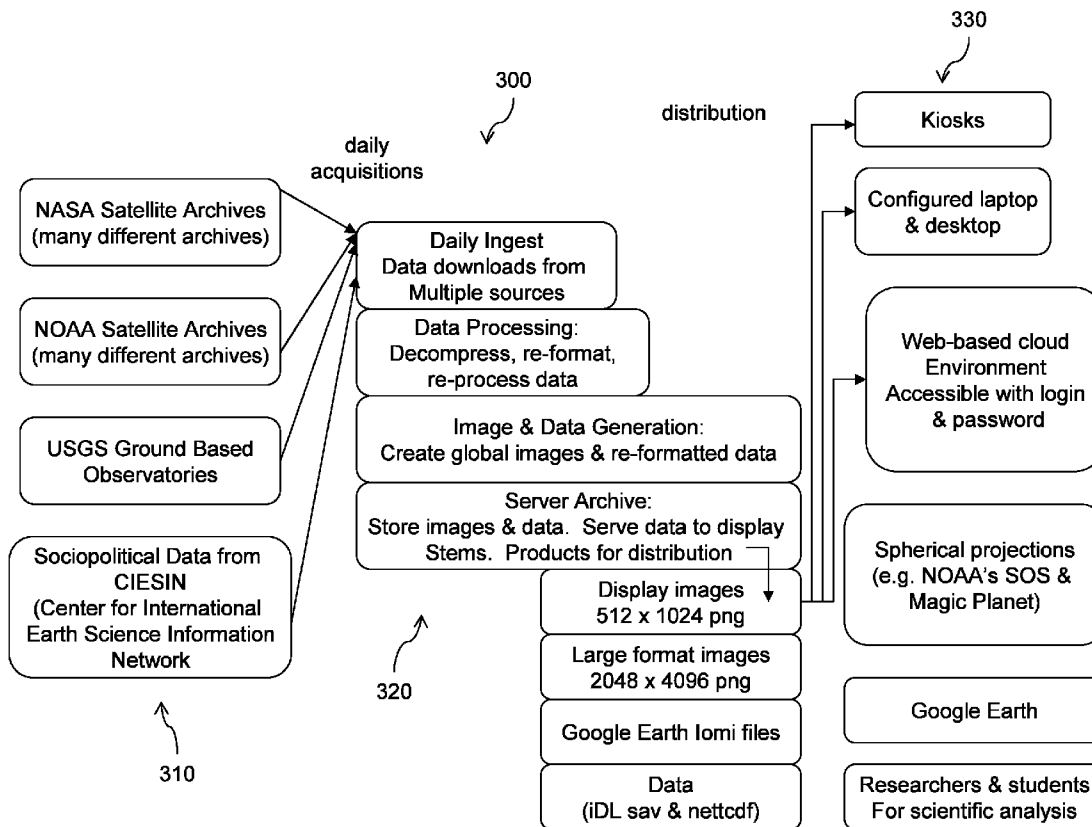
330

300

distribution

daily acquisitions

Kiosks

Configured laptop & desktop

NASA Satellite Archives (many different archives)

Daily Ingest Data downloads from Multiple sources

NOAA Satellite Archives (many different archives)

Data Processing: Decompress, re-format, re-process data

Web-based cloud Environment Accessible with login & password

USGS Ground Based Observatories

Image & Data Generation: Create global images & re-formatted data

Server Archive: Store images & data. Serve data to display Stems. Products for distribution

Sociopolitical Data from CIESIN (Center for International Earth Science Information Network

Display images 512 x 1024 png

Spherical projections (e.g. NOAA's SOS & Magic Planet)

Large format images 2048 x 4096 png

320

Google Earth lomi files

Google Earth

310

Data (iDL sav & nettcdf)

Researchers & students For scientific analysis